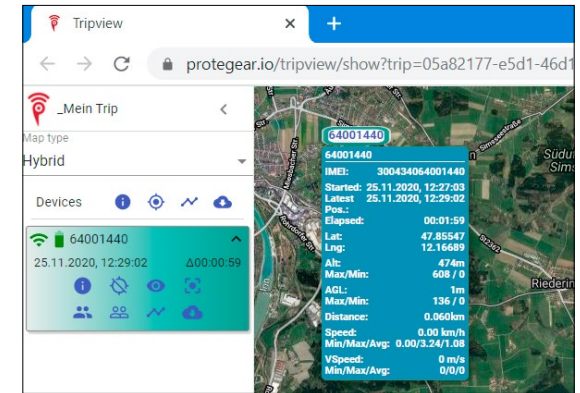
Tripview
×
+
protegear.io/tripview/show?trip=05a82177-e5d1-46d1

_Mein Trip
<
Map type
Hybrid
Devices
64001440
25.11.2020, 12:29:02
Δ00:00:59

64001440
64001440
IMEI: 300434064001440
Started: 25.11.2020, 12:27:03
Latest Pos.: 25.11.2020, 12:29:02
Elapsed: 00:01:59
Lat: 47.85547
Lng: 12.16689
Alt: 474m
Max/Min: 608 / 0
AGL: 1m
Max/Min: 136 / 0
Distance: 0.060km
Speed: 0.00 km/h
Min/Max/Avg: 0.00/3.24/1.08
VSpeed: 0 m/s
Min/Max/Avg: 0/0/0
Riederin